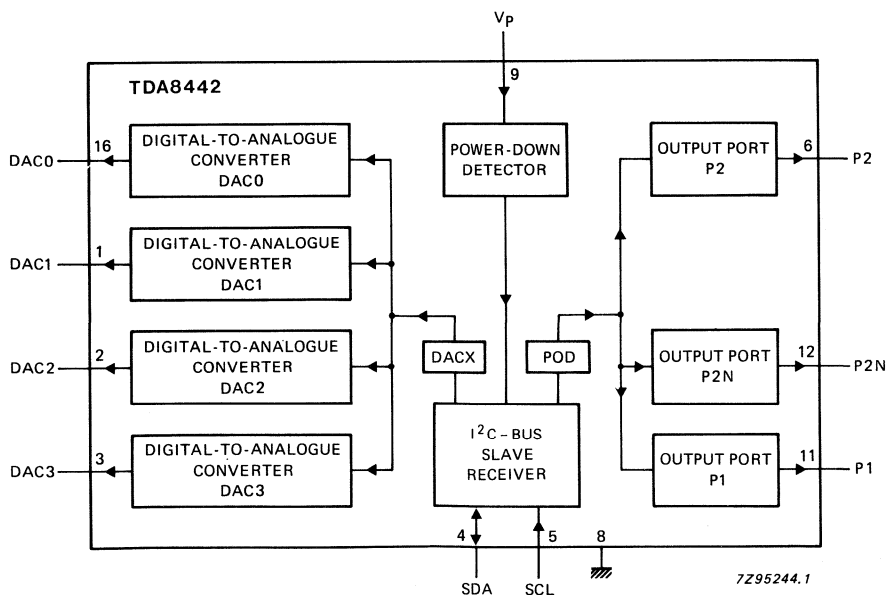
$V_P$

9

TDA8442

16
DAC0
DIGITAL-TO-ANALOGUE CONVERTER DAC0

1
DAC1
DIGITAL-TO-ANALOGUE CONVERTER DAC1

2
DAC2
DIGITAL-TO-ANALOGUE CONVERTER DAC2

3
DAC3
DIGITAL-TO-ANALOGUE CONVERTER DAC3

POWER-DOWN DETECTOR

DACX

POD

$I^2C$ – BUS SLAVE RECEIVER

OUTPUT PORT P2
6
P2

OUTPUT PORT P2N
12
P2N

OUTPUT PORT P1
11
P1

4
SDA

5
SCL

8

7Z95244.1